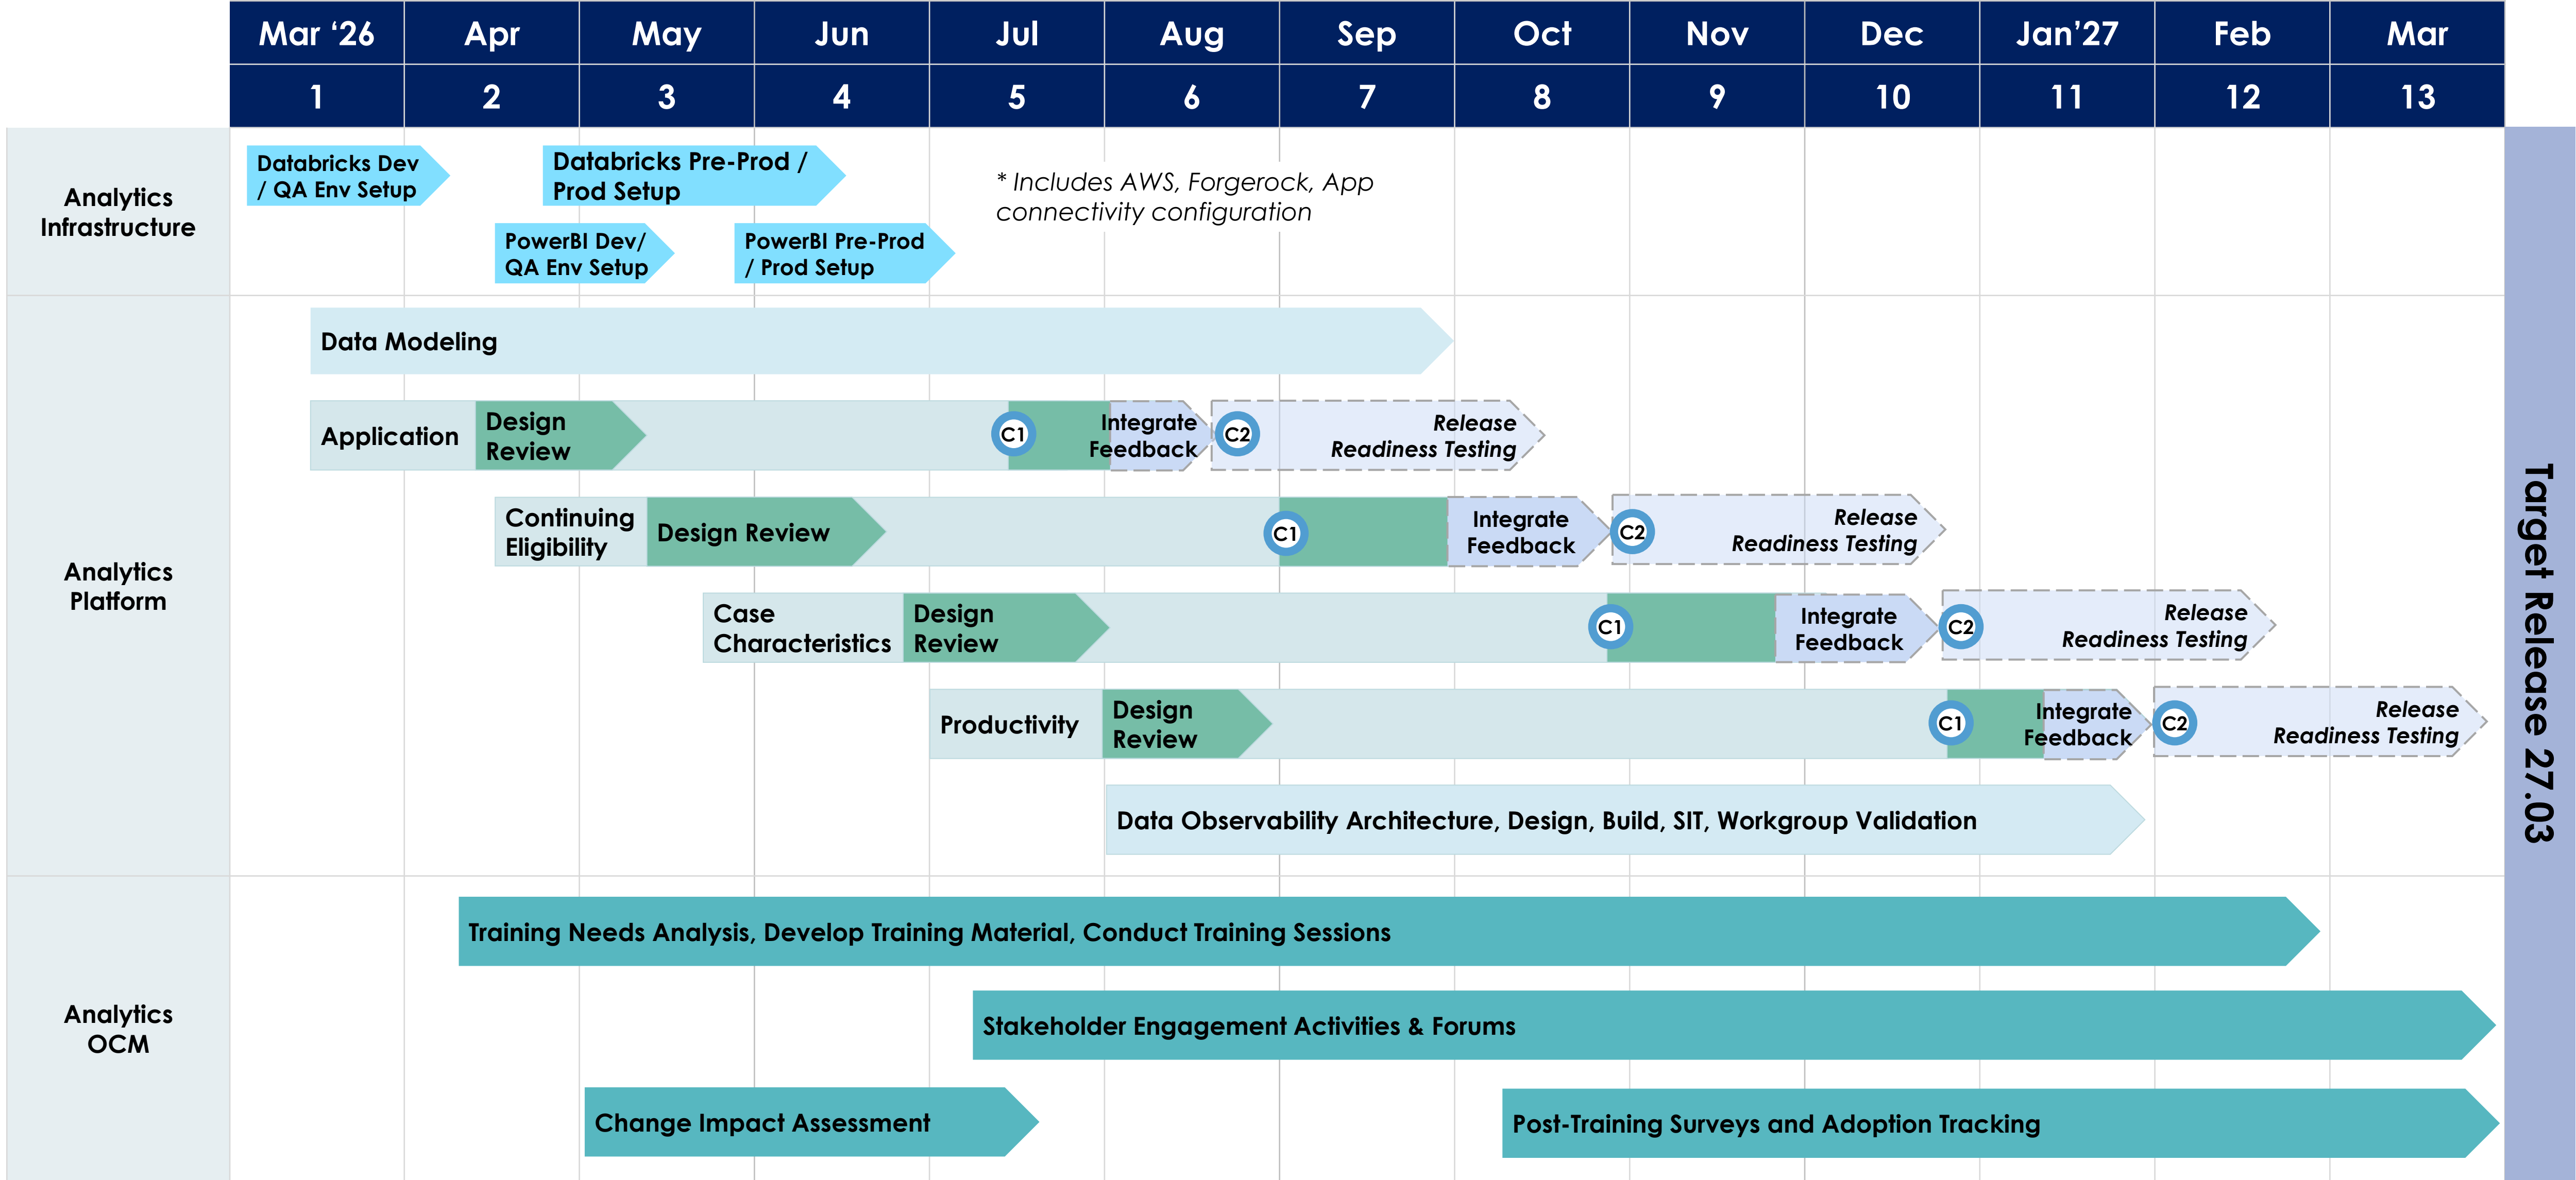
| Mar ‘26 | Apr | May | Jun | Jul | Aug | Sep | Oct | Nov | Dec | Jan’27 | Feb | Mar |
|---|---|---|---|---|---|---|---|---|---|---|---|---|
| 1 | 2 | 3 | 4 | 5 | 6 | 7 | 8 | 9 | 10 | 11 | 12 | 13 |

Analytics Infrastructure

Databricks Dev / QA Env Setup

Databricks Pre-Prod / Prod Setup

PowerBI Dev/ QA Env Setup

PowerBI Pre-Prod / Prod Setup

* Includes AWS, Forgerock, App connectivity configuration

Analytics Platform

Data Modeling

Application Design Review C1 Integrate Feedback C2 Release Readiness Testing

Continuing Eligibility Design Review C1 Integrate Feedback C2 Release Readiness Testing

Case Characteristics Design Review C1 Integrate Feedback C2 Release Readiness Testing

Productivity Design Review C1 Integrate Feedback C2 Release Readiness Testing

Data Observability Architecture, Design, Build, SIT, Workgroup Validation

Analytics OCM

Training Needs Analysis, Develop Training Material, Conduct Training Sessions

Stakeholder Engagement Activities & Forums

Change Impact Assessment

Post-Training Surveys and Adoption Tracking

Target Release 27.03